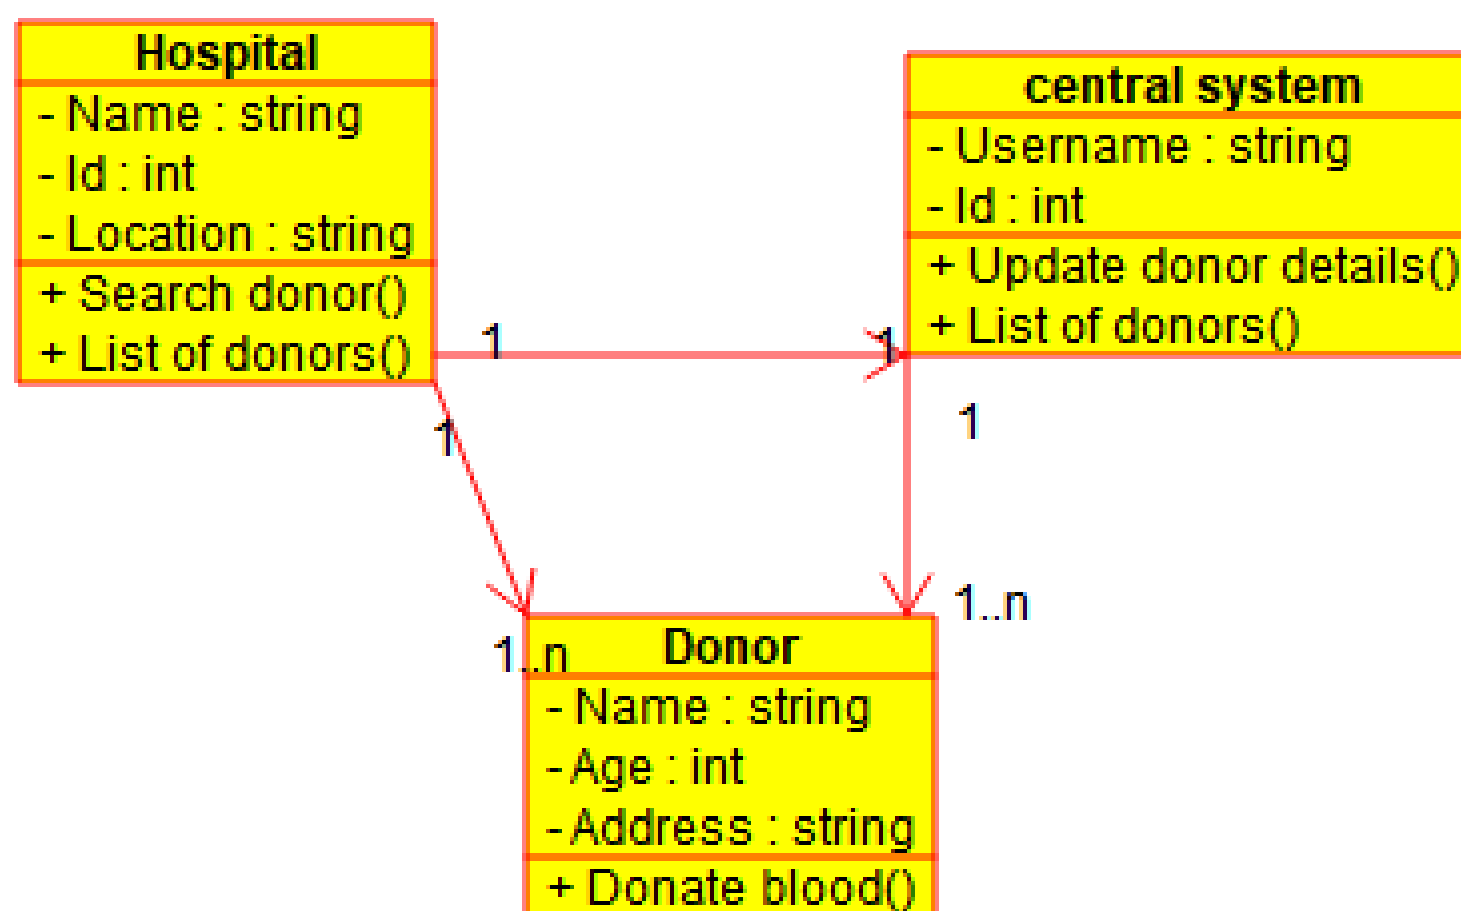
Hospital
- Name : string
- Id : int
- Location : string
+ Search donor()
+ List of donors()

1

1

central system
- Username : string
- Id : int
+ Update donor details()
+ List of donors()

1

1

1..n

1..n

Donor
- Name : string
- Age : int
- Address : string
+ Donate blood()